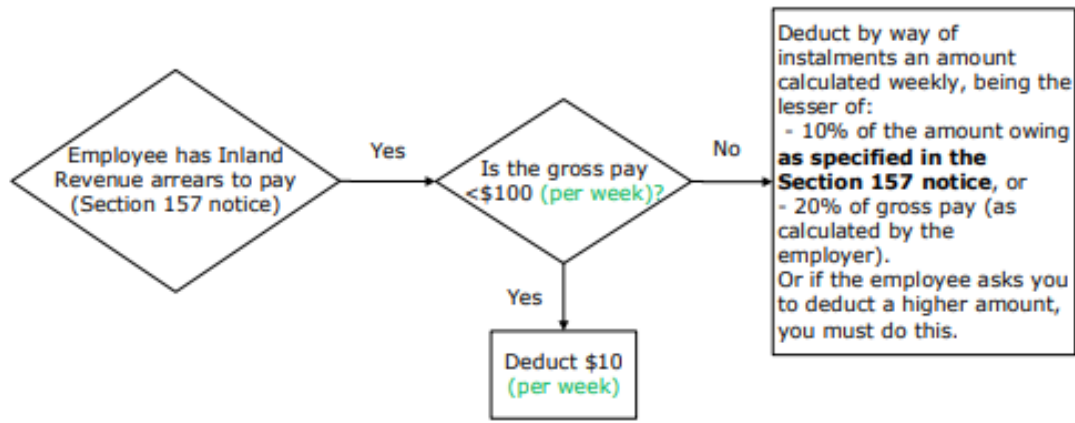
Employee has Inland Revenue arrears to pay (Section 157 notice)

Yes

Is the gross pay <\$100 (per week)?

No

Deduct by way of instalments an amount calculated weekly, being the lesser of:
- 10% of the amount owing **as specified in the Section 157 notice**, or
- 20% of gross pay (as calculated by the employer).
Or if the employee asks you to deduct a higher amount, you must do this.

Yes

Deduct \$10 (per week)